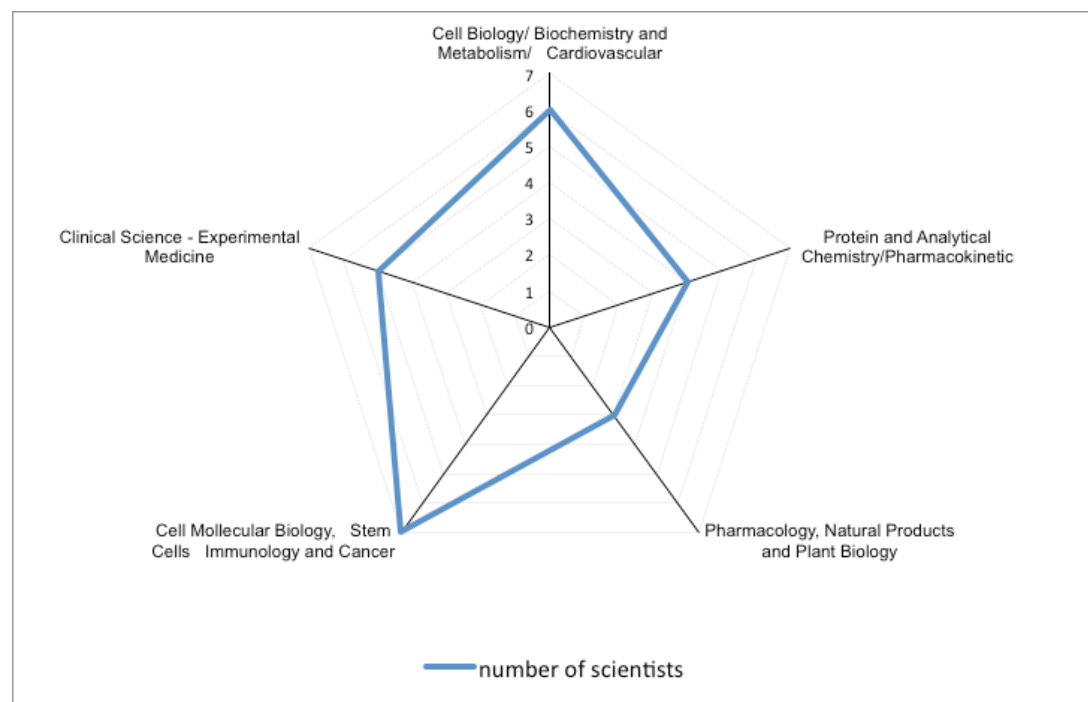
Cell Biology/ Biochemistry and Metabolism/ Cardiovascular

7
6
5
4
3
2
1
0

Protein and Analytical Chemistry/Pharmacokinetic

Pharmacology, Natural Products and Plant Biology

Cell Mollecular Biology, Stem Cells Immunology and Cancer

Clinical Science - Experimental Medicine

number of scientists